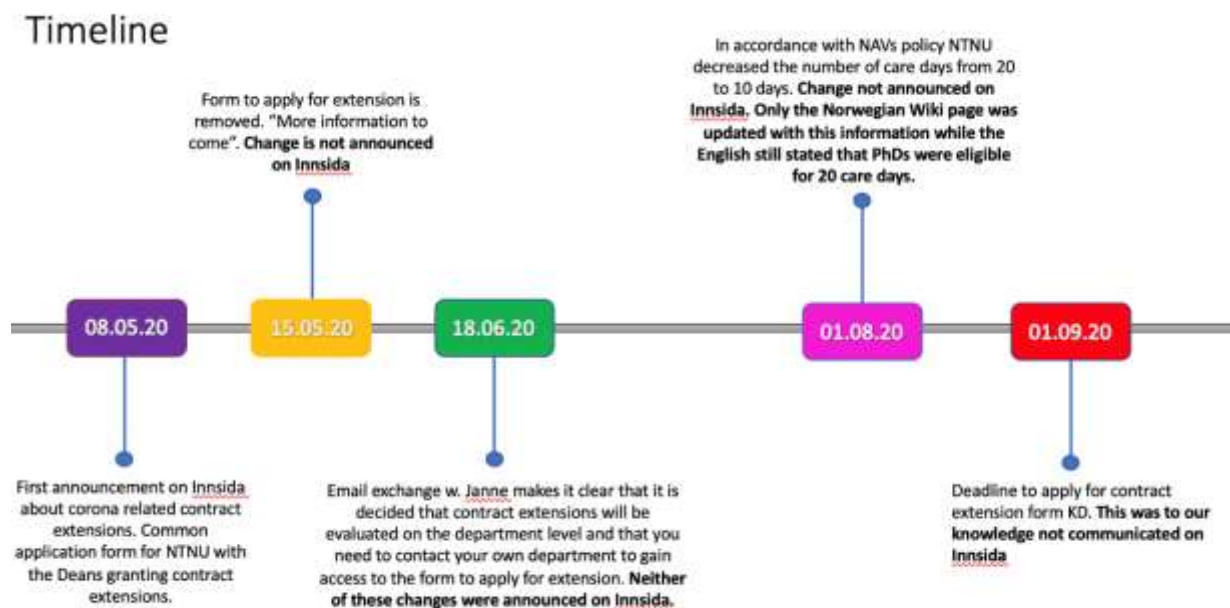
Timeline

Form to apply for extension is removed. "More information to come". **Change is not announced on Innsida**

In accordance with NAVs policy NTNU decreased the number of care days from 20 to 10 days. **Change not announced on Innsida. Only the Norwegian Wiki page was updated with this information while the English still stated that PhDs were eligible for 20 care days.**

08.05.20

15.05.20

18.06.20

01.08.20

01.09.20

First announcement on Innsida about corona related contract extensions. Common application form for NTNU with the Deans granting contract extensions.

Email exchange w. Janne makes it clear that it is decided that contract extensions will be evaluated on the department level and that you need to contact your own department to gain access to the form to apply for extension. **Neither of these changes were announced on Innsida.**

Deadline to apply for contract extension form KD. **This was to our knowledge not communicated on Innsida**